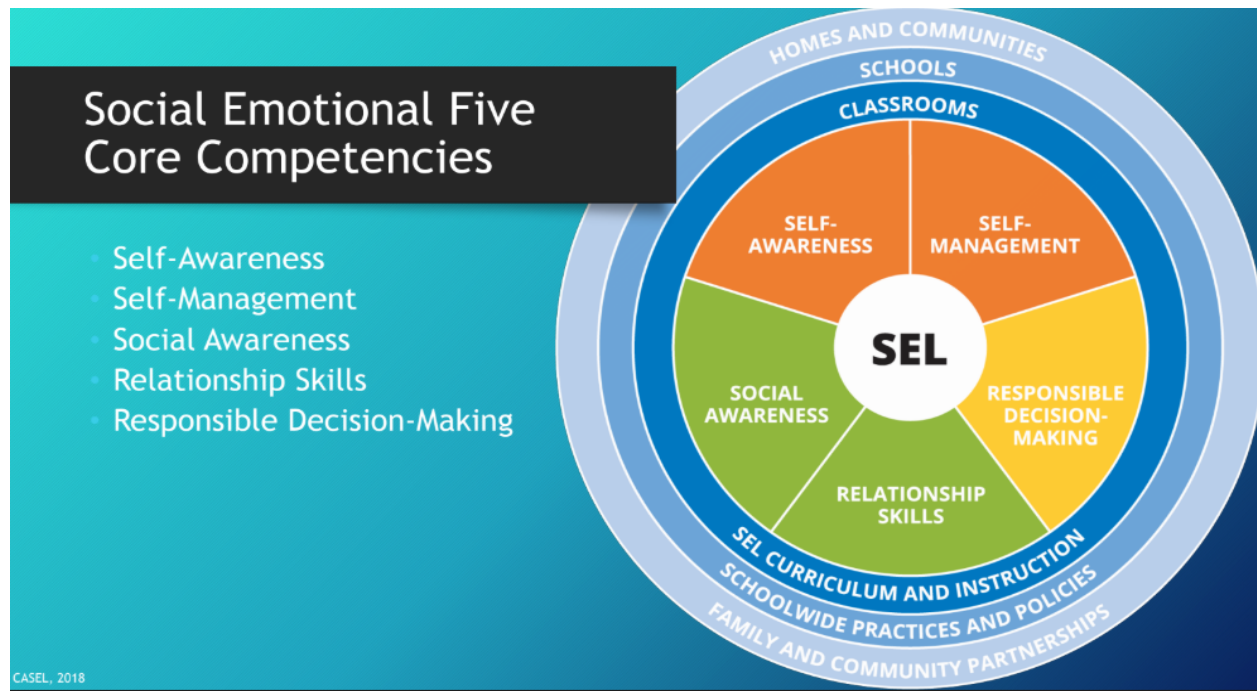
Social Emotional Five Core Competencies

- Self-Awareness
- Self-Management
- Social Awareness
- Relationship Skills
- Responsible Decision-Making

HOMES AND COMMUNITIES
SCHOOLS
CLASSROOMS
SELF-AWARENESS
SELF-MANAGEMENT
SEL
SOCIAL AWARENESS
RESPONSIBLE DECISION-MAKING
RELATIONSHIP SKILLS
SEL CURRICULUM AND INSTRUCTION
SCHOOLWIDE PRACTICES AND POLICIES
FAMILY AND COMMUNITY PARTNERSHIPS

CASEL, 2018